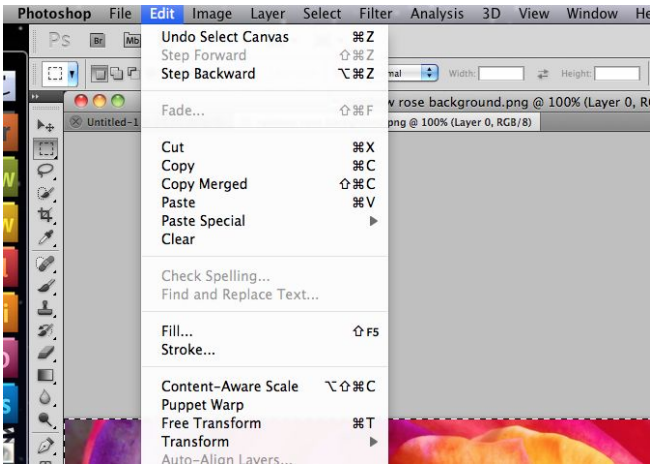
Photoshop File Edit Image Layer Select Filter Analysis 3D View Window He

Ps Br Mb

Undo Select Canvas ⌘Z
Step Forward ⇧⌘Z
Step Backward ⌥⌘Z

Fade... ⇧⌘F

Cut ⌘X
Copy ⌘C
Copy Merged ⇧⌘C
Paste ⌘V
Paste Special ▶
Clear

Check Spelling...
Find and Replace Text...

Fill... ⇧F5
Stroke...

Content-Aware Scale ⌥⇧⌘C
Puppet Warp
Free Transform ⌘T
Transform ▶
Auto-Align Layers...

mal Width: Height:

Untitled-1

w rose background.png @ 100% (Layer 0, RGB/8)

png @ 100% (Layer 0, RGB/8)